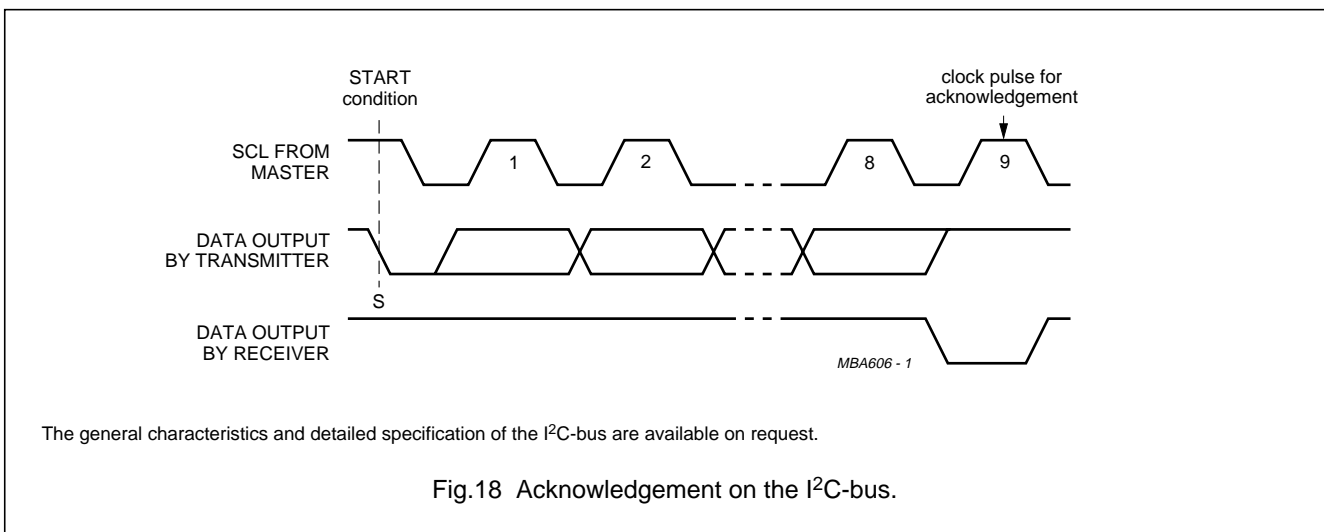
START condition

clock pulse for acknowledgement

SCL FROM MASTER

1

2

8

9

DATA OUTPUT BY TRANSMITTER

S

DATA OUTPUT BY RECEIVER

MBA606 - 1

The general characteristics and detailed specification of the I$^2$C-bus are available on request.

Fig.18 Acknowledgement on the I$^2$C-bus.